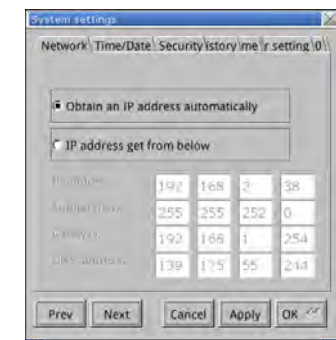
System settings

Network | Time/Date | Security | istory | me | r setting | 0

Obtain an IP address automatically

IP address get from below

| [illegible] | 192 | 168 | 2 | 38 |
|---|---|---|---|---|
| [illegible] | 255 | 255 | 252 | 0 |
| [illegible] | 192 | 168 | 1 | 254 |
| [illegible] | 139 | 175 | 55 | 244 |

Prev | Next | Cancel | Apply | OK